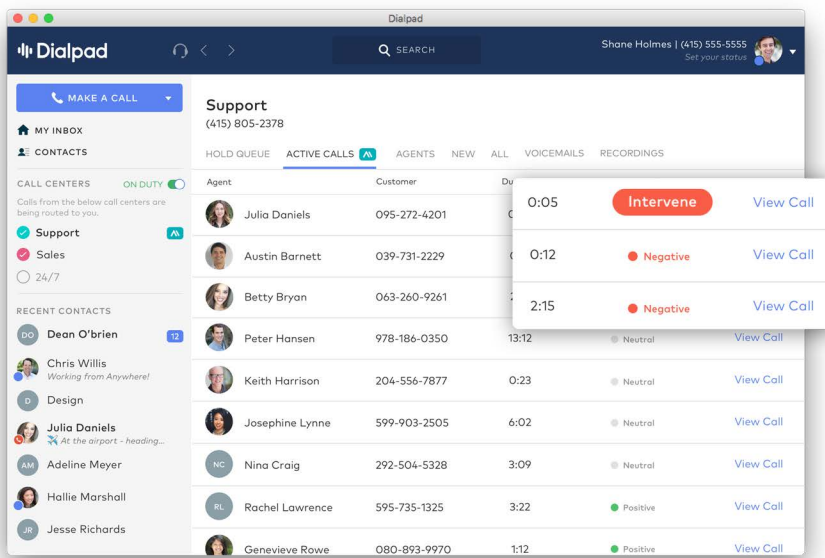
Dialpad

Dialpad

SEARCH

Shane Holmes | (415) 555-5555
Set your status

MAKE A CALL

MY INBOX
CONTACTS

CALL CENTERS ON DUTY
Calls from the below call centers are being routed to you.
Support
Sales
24/7

RECENT CONTACTS
DO Dean O'brien 12
Chris Willis
Working from Anywhere!
D Design
Julia Daniels
At the airport - heading...
AM Adeline Meyer
Hallie Marshall
JR Jesse Richards

Support
(415) 805-2378

HOLD QUEUE ACTIVE CALLS NEW AGENTS NEW ALL VOICEMAILS RECORDINGS

| Agent | Customer | Du | | |
|---|---|---|---|---|
| Julia Daniels | 095-272-4201 | 0:05 | Intervene | View Call |
| Austin Barnett | 039-731-2229 | 0:12 | Negative | View Call |
| Betty Bryan | 063-260-9261 | 2:15 | Negative | View Call |
| Peter Hansen | 978-186-0350 | 13:12 | Neutral | View Call |
| Keith Harrison | 204-556-7877 | 0:23 | Neutral | View Call |
| Josephine Lynne | 599-903-2505 | 6:02 | Neutral | View Call |
| NC Nina Craig | 292-504-5328 | 3:09 | Neutral | View Call |
| RL Rachel Lawrence | 595-735-1325 | 3:22 | Positive | View Call |
| Genevieve Rowe | 080-893-9970 | 1:12 | Positive | View Call |